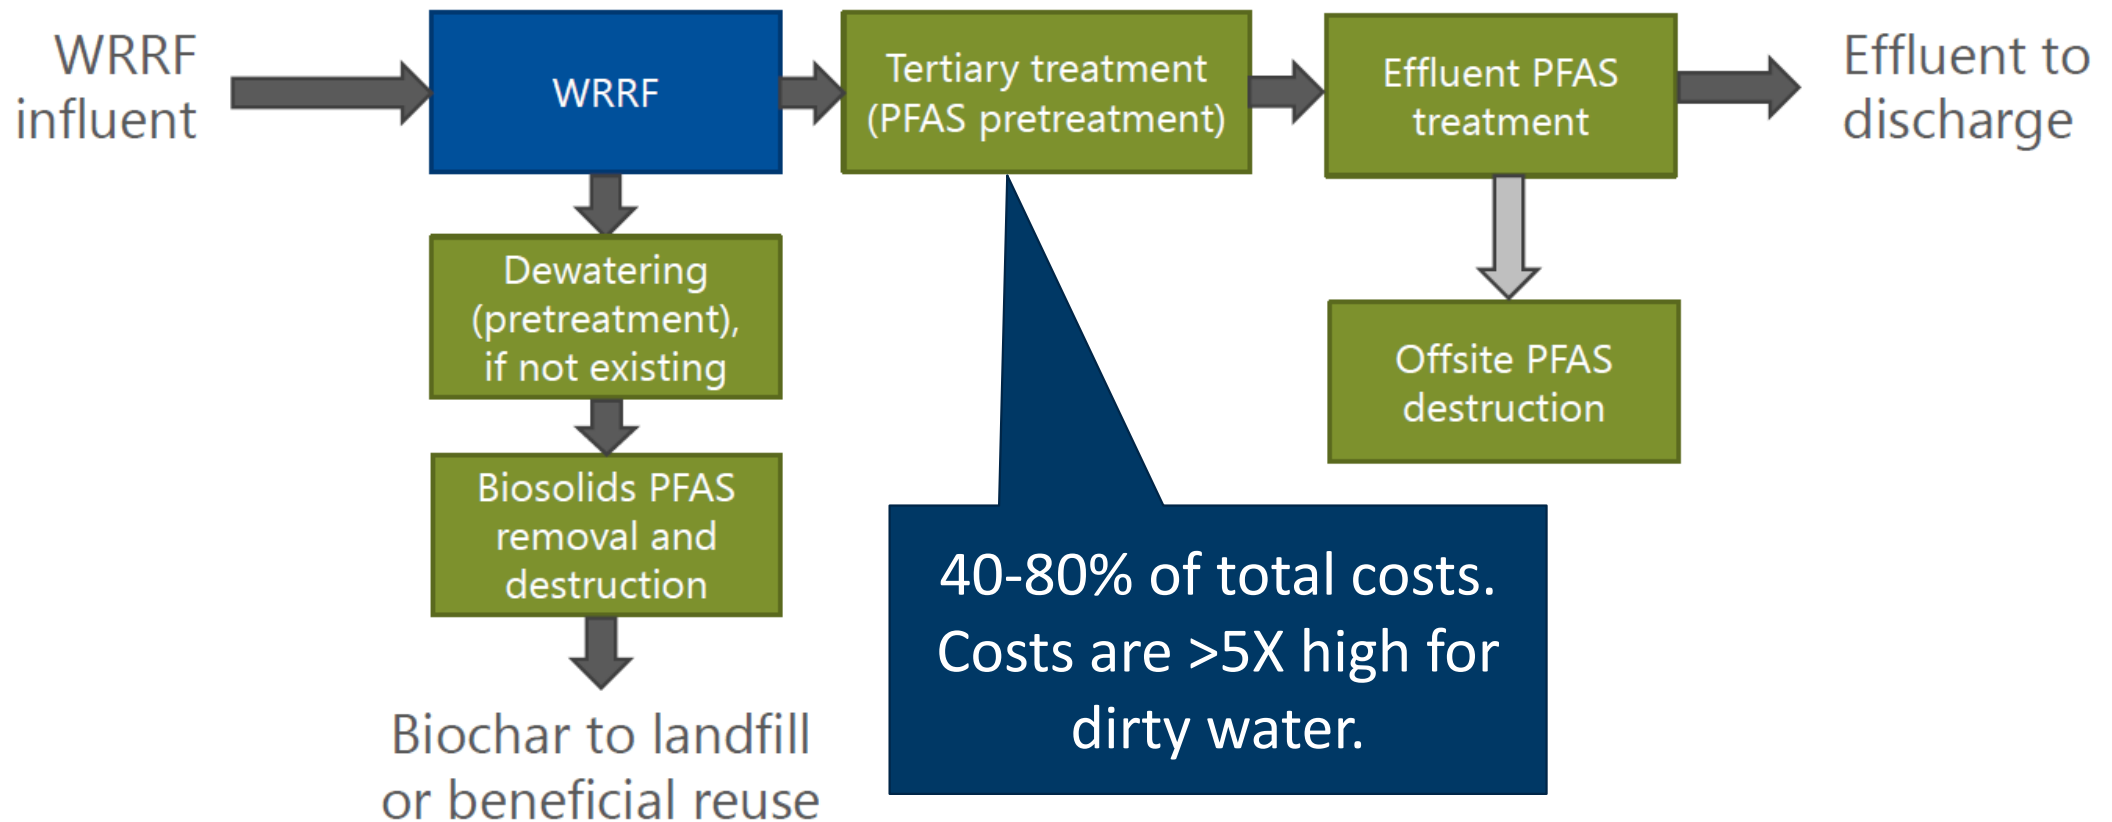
WRRF influent

WRRF

Tertiary treatment (PFAS pretreatment)

Effluent PFAS treatment

Effluent to discharge

Dewatering (pretreatment), if not existing

Biosolids PFAS removal and destruction

Biochar to landfill or beneficial reuse

Offsite PFAS destruction

40-80% of total costs. Costs are >5X high for dirty water.